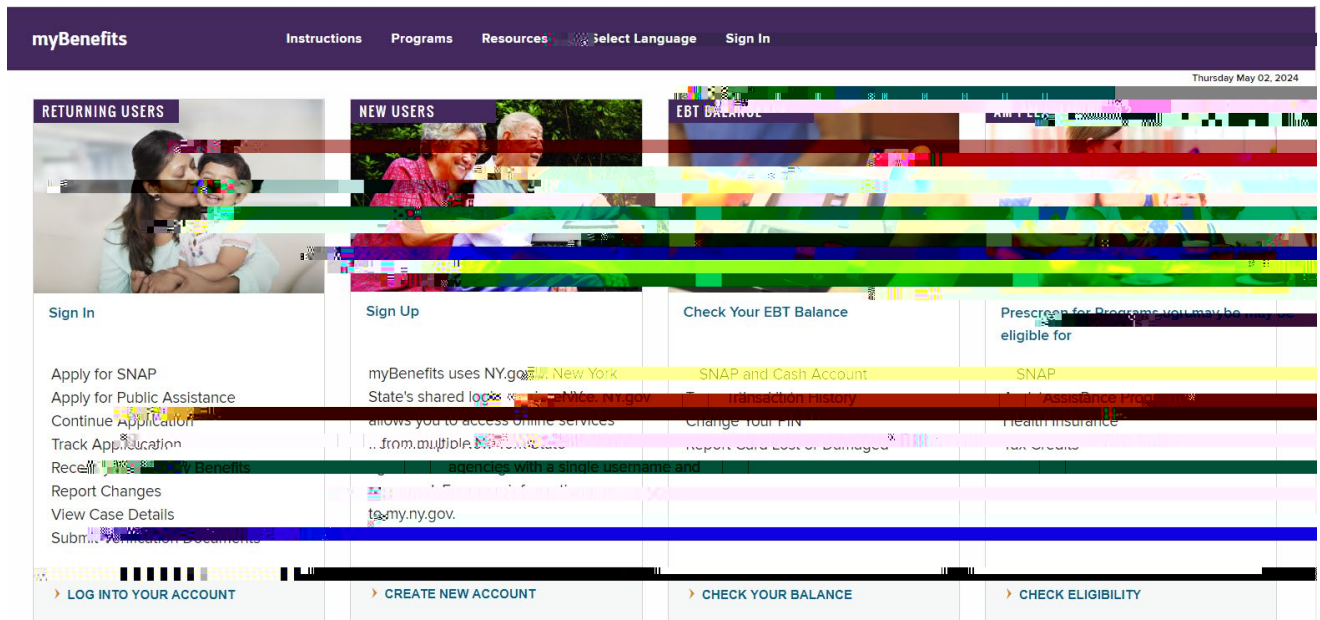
myBenefits

Instructions Programs Resources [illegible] Select Language Sign In

Thursday May 02, 2024

RETURNING USERS

Sign In

Apply for SNAP
Apply for Public Assistance
Continue Application
Track Application
Rece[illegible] Benefits
Report Changes
View Case Details
Subm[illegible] Documents

› LOG INTO YOUR ACCOUNT

NEW USERS

Sign Up

myBenefits uses NY.go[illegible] New York State's shared lo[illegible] NYC. NY.gov allows you to access online services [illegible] from multiple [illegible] State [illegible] agencies with a single username and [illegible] to my.ny.gov.

› CREATE NEW ACCOUNT

EBT BALANCE

Check Your EBT Balance

SNAP and Cash Account
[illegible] Transaction History
Change Your PIN
Report Card Lost or Damaged

› CHECK YOUR BALANCE

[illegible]

Prescreen for Programs you may be eligible for

SNAP
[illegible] Assistance Pro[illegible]
Health Insurance
Tax Credits

› CHECK ELIGIBILITY